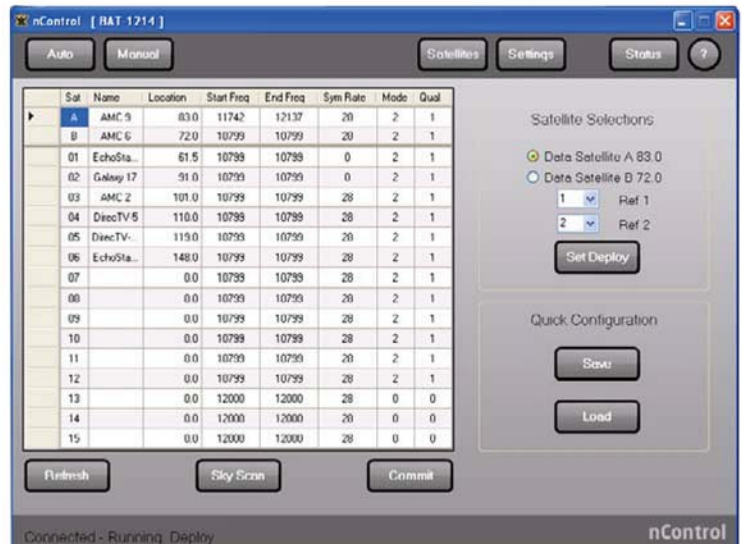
nControl [ RAT-1214 ]

Auto Manual Satellites Settings Status ?

| | Sat | Name | Location | Start Freq | End Freq | Sym Rate | Mode | Qual |
|---|---|---|---|---|---|---|---|---|
| ▸ | A | AMC 9 | 83.0 | 11742 | 12137 | 28 | 2 | 1 |
| | B | AMC 6 | 72.0 | 10799 | 10799 | 28 | 2 | 1 |
| | 01 | EchoSta... | 61.5 | 10799 | 10799 | 0 | 2 | 1 |
| | 02 | Galaxy 17 | 91.0 | 10799 | 10799 | 0 | 2 | 1 |
| | 03 | AMC 2 | 101.0 | 10799 | 10799 | 28 | 2 | 1 |
| | 04 | DirecTV 5 | 110.0 | 10799 | 10799 | 28 | 2 | 1 |
| | 05 | DirecTV-... | 119.0 | 10799 | 10799 | 28 | 2 | 1 |
| | 06 | EchoSta... | 148.0 | 10799 | 10799 | 28 | 2 | 1 |
| | 07 | | 0.0 | 10799 | 10799 | 28 | 2 | 1 |
| | 08 | | 0.0 | 10799 | 10799 | 28 | 2 | 1 |
| | 09 | | 0.0 | 10799 | 10799 | 28 | 2 | 1 |
| | 10 | | 0.0 | 10799 | 10799 | 28 | 2 | 1 |
| | 11 | | 0.0 | 10799 | 10799 | 28 | 2 | 1 |
| | 12 | | 0.0 | 10799 | 10799 | 28 | 2 | 1 |
| | 13 | | 0.0 | 12000 | 12000 | 28 | 0 | 0 |
| | 14 | | 0.0 | 12000 | 12000 | 28 | 0 | 0 |
| | 15 | | 0.0 | 12000 | 12000 | 28 | 0 | 0 |

Satellite Selections

Data Satellite A 83.0
Data Satellite B 72.0
1 Ref 1
2 Ref 2
Set Deploy

Quick Configuration

Save
Load

Refresh Sky Scan Commit

Connected - Running Deploy

nControl